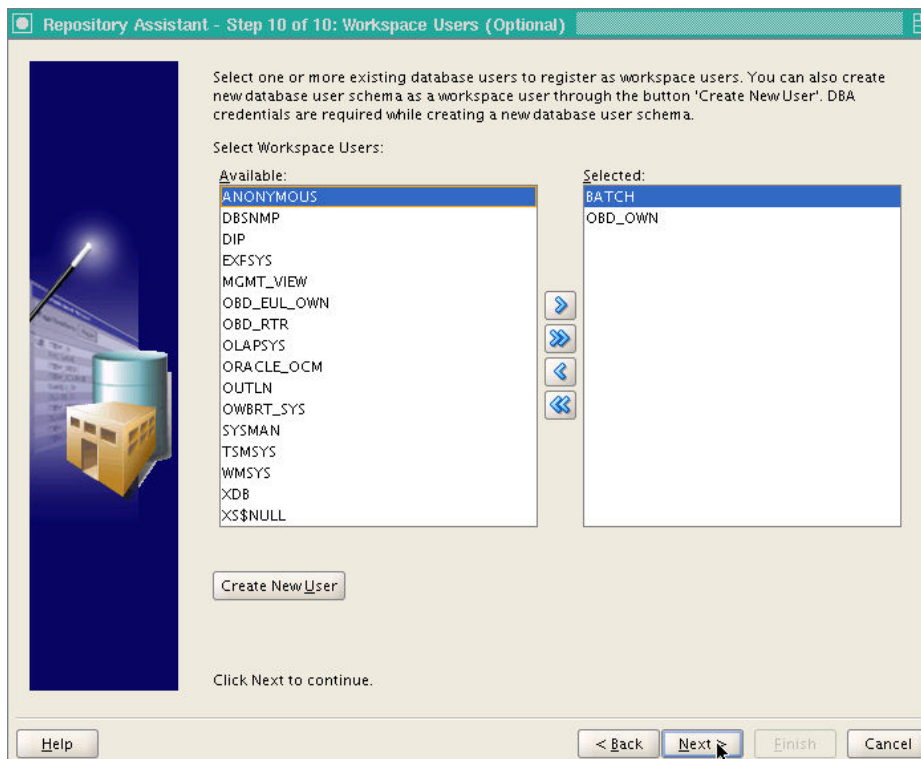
Repository Assistant - Step 10 of 10: Workspace Users (Optional)

Select one or more existing database users to register as workspace users. You can also create new database user schema as a workspace user through the button 'Create New User'. DBA credentials are required while creating a new database user schema.

Select Workspace Users:

Available:
ANONYMOUS
DBSNMP
DIP
EXFSYS
MGMT_VIEW
OBD_EUL_OWN
OBD_RTR
OLAPSYS
ORACLE_OCM
OUTLN
OWBRT_SYS
SYSMAN
TSMSYS
WMSYS
XDB
XS$NULL

Selected:
BATCH
OBD_OWN

Create New User

Click Next to continue.

Help

< Back

Next >

Finish

Cancel